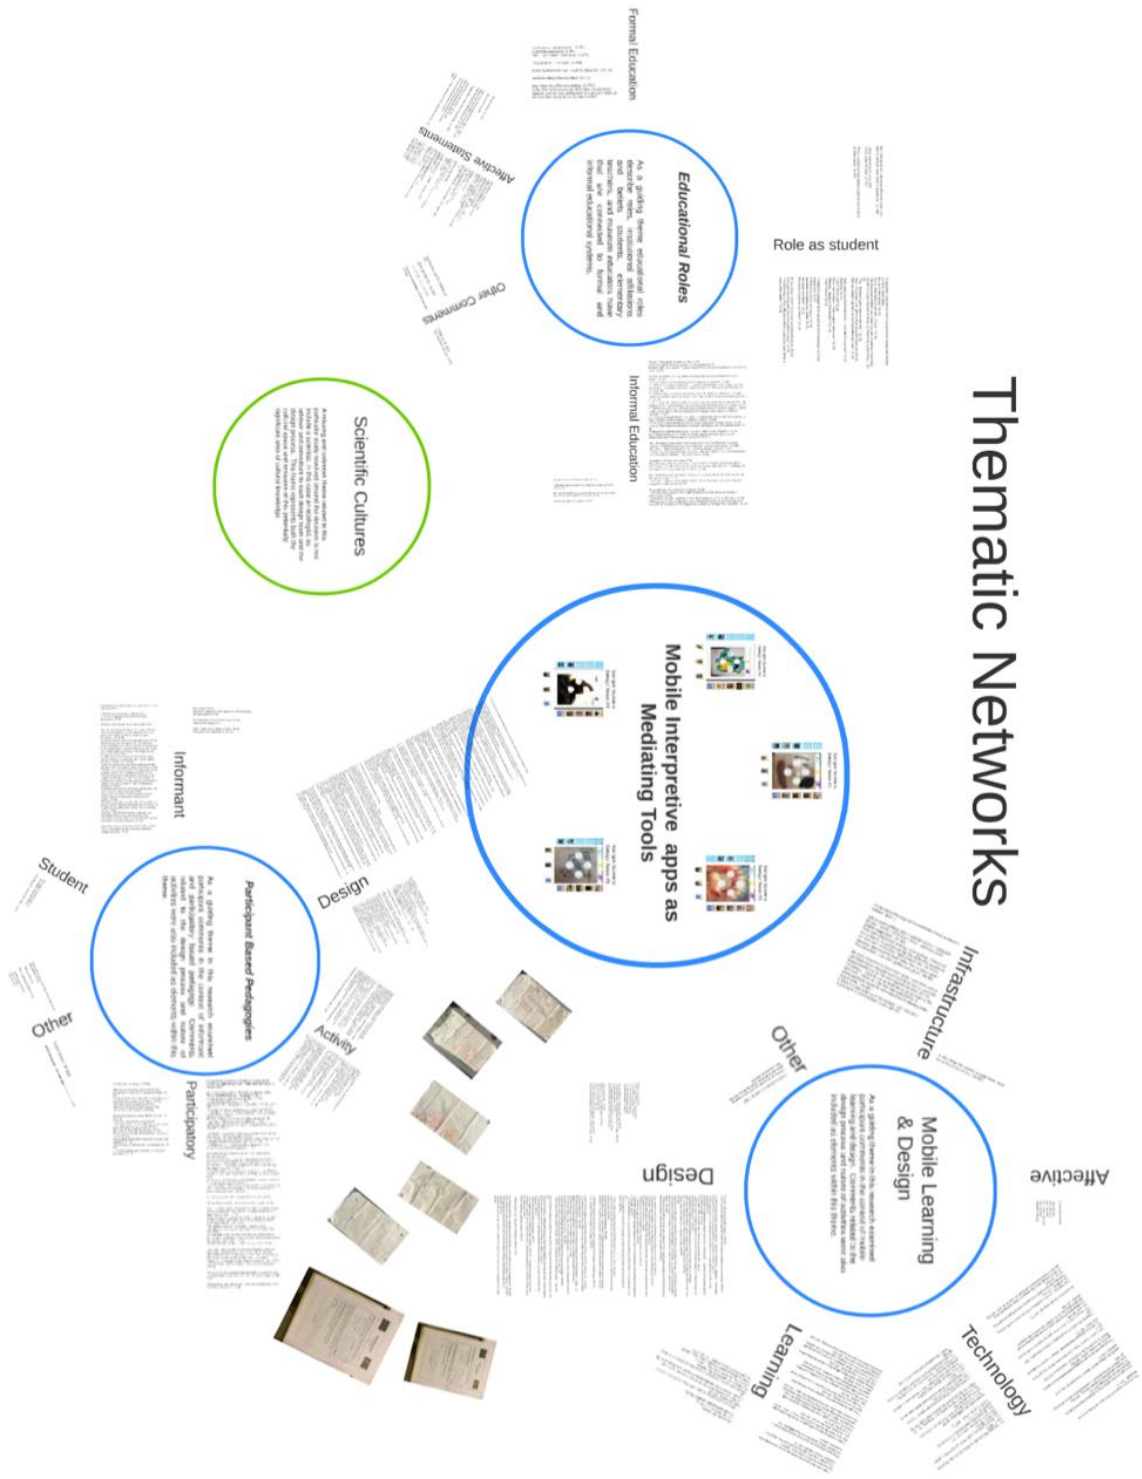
Thematic Networks

Educational Roles

As a guiding theme educational roles describe roles, institutional affiliations and beliefs students, elementary teachers, and museum educators have that are connected to formal and informal educational systems.

Formal Education

Affective Statements

Other Comments

Role as student

Informal Education

Scientific Cultures

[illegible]

Mobile Interpretive apps as Mediating Tools

Infrastructure

Other

Mobile Learning & Design

As a guiding theme in this research examined participant comments in the context of mobile learning and design. Comments related to the design process and notions of activities were also included as elements within this theme.

Affective

Technology

Learning

Design

Participant Based Pedagogies

As a guiding theme in this research examined participant comments in the context of informant and participatory based pedagogy. Comments related to the design process and notions of activities were also included as elements within this theme.

Design

Activity

Informant

Student

Other

Participatory